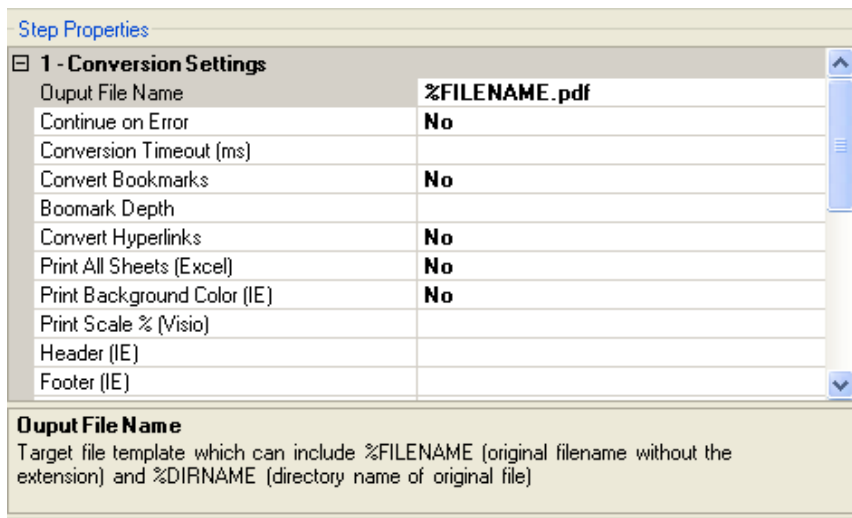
Step Properties

⊟ 1 - Conversion Settings

| | |
|---|---|
| Ouput File Name | %FILENAME.pdf |
| Continue on Error | No |
| Conversion Timeout (ms) | |
| Convert Bookmarks | No |
| Boomark Depth | |
| Convert Hyperlinks | No |
| Print All Sheets (Excel) | No |
| Print Background Color (IE) | No |
| Print Scale % (Visio) | |
| Header (IE) | |
| Footer (IE) | |

Ouput File Name
Target file template which can include %FILENAME (original filename without the extension) and %DIRNAME (directory name of original file)